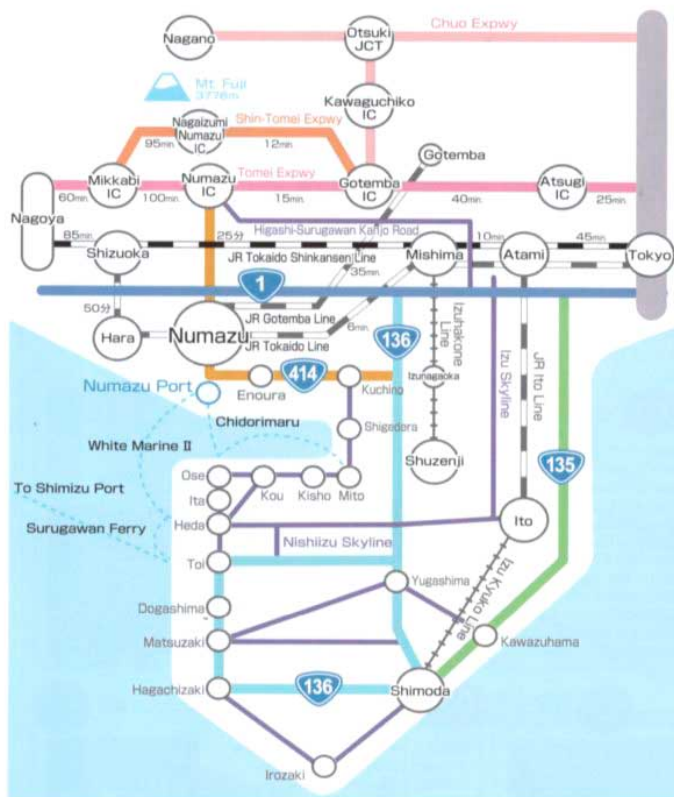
Nagano
Otsuki JCT
Chuo Expwy
Mt. Fuji 3776m
Kawaguchiko IC
Nagaizumi Numazu IC
Shin-Tomei Expwy
95min
12min
Gotemba
Mikkabi IC
Numazu IC
Tomei Expwy
Gotemba IC
Atsugi IC
60min
100min
15min
40min
25min
Nagoya
85min
25分
Higashi-Surugawan Kanjo Road
10min
45min
Shizuoka
JR Tokaido Shinkansen Line
Mishima
Atami
Tokyo
35min
1
50分
JR Gotemba Line
6min
Hara
Numazu
JR Tokaido Line
136
Izuhakone Line
Izu Skyline
JR Ito Line
Numazu Port
Enoura
414
Kuchino
Izunagaoka
Chidorimaru
White Marine II
Shigedera
Shuzenji
135
To Shimizu Port
Ose
Ita
Kou
Kisho
Mito
Surugawan Ferry
Heda
Ito
Nishiizu Skyline
Toi
Yugashima
Izu Kyuko Line
Dogashima
Matsuzaki
Kawazuhama
Hagachizaki
136
Shimoda
Irozaki